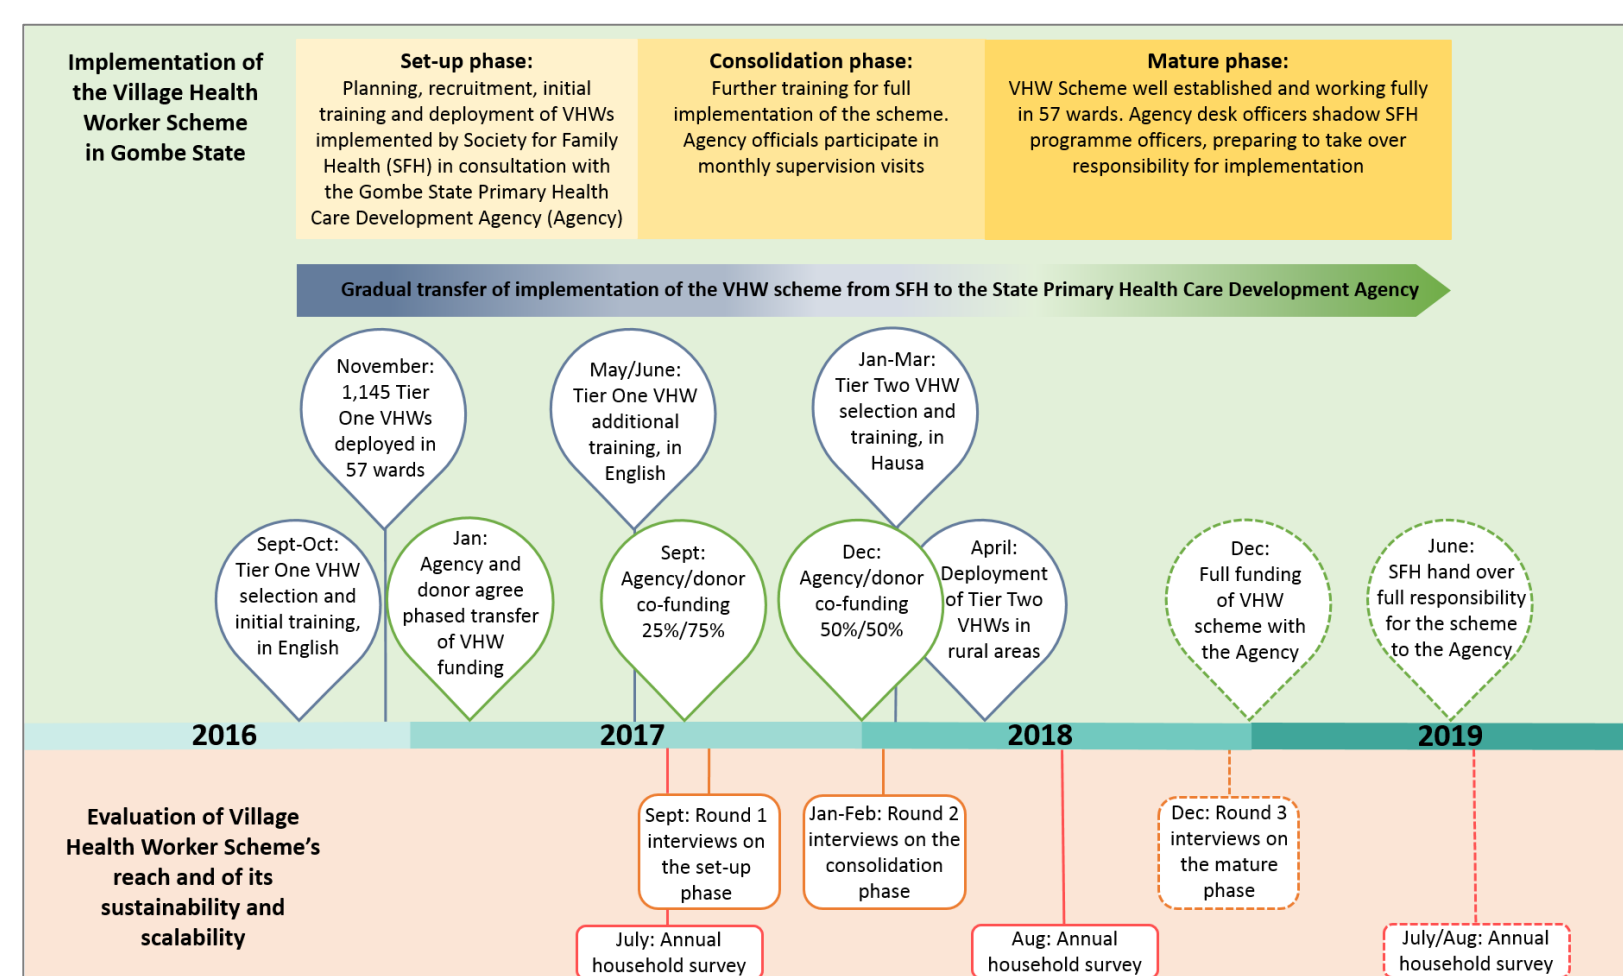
Implementation of the Village Health Worker Scheme in Gombe State

Set-up phase:
Planning, recruitment, initial training and deployment of VHWs implemented by Society for Family Health (SFH) in consultation with the Gombe State Primary Health Care Development Agency (Agency)

Consolidation phase:
Further training for full implementation of the scheme. Agency officials participate in monthly supervision visits

Mature phase:
VHW Scheme well established and working fully in 57 wards. Agency desk officers shadow SFH programme officers, preparing to take over responsibility for implementation

Gradual transfer of implementation of the VHW scheme from SFH to the State Primary Health Care Development Agency

November: 1,145 Tier One VHWs deployed in 57 wards

May/June: Tier One VHW additional training, in English

Jan-Mar: Tier Two VHW selection and training, in Hausa

Sept-Oct: Tier One VHW selection and initial training, in English

Jan: Agency and donor agree phased transfer of VHW funding

Sept: Agency/donor co-funding 25%/75%

Dec: Agency/donor co-funding 50%/50%

April: Deployment of Tier Two VHWs in rural areas

Dec: Full funding of VHW scheme with the Agency

June: SFH hand over full responsibility for the scheme to the Agency

2016

2017

2018

2019

Evaluation of Village Health Worker Scheme's reach and of its sustainability and scalability

Sept: Round 1 interviews on the set-up phase

Jan-Feb: Round 2 interviews on the consolidation phase

Dec: Round 3 interviews on the mature phase

July: Annual household survey

Aug: Annual household survey

July/Aug: Annual household survey